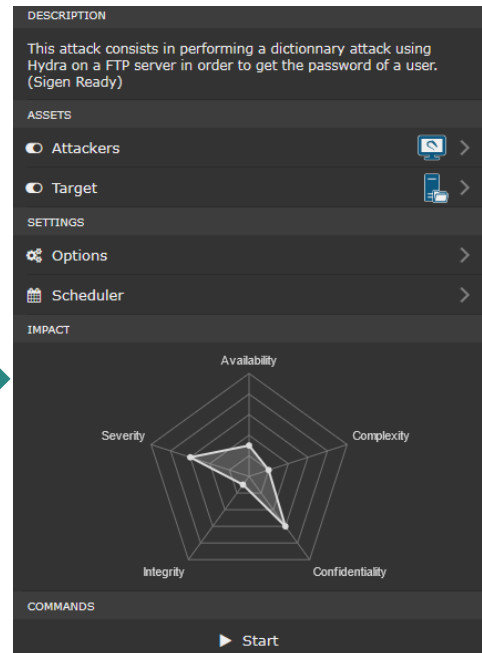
DESCRIPTION

This attack consists in performing a dictionnary attack using Hydra on a FTP server in order to get the password of a user. (Sigen Ready)

ASSETS

Attackers

Target

SETTINGS

Options

Scheduler

IMPACT

Availability

Severity

Complexity

Integrity

Confidentiality

COMMANDS

Start